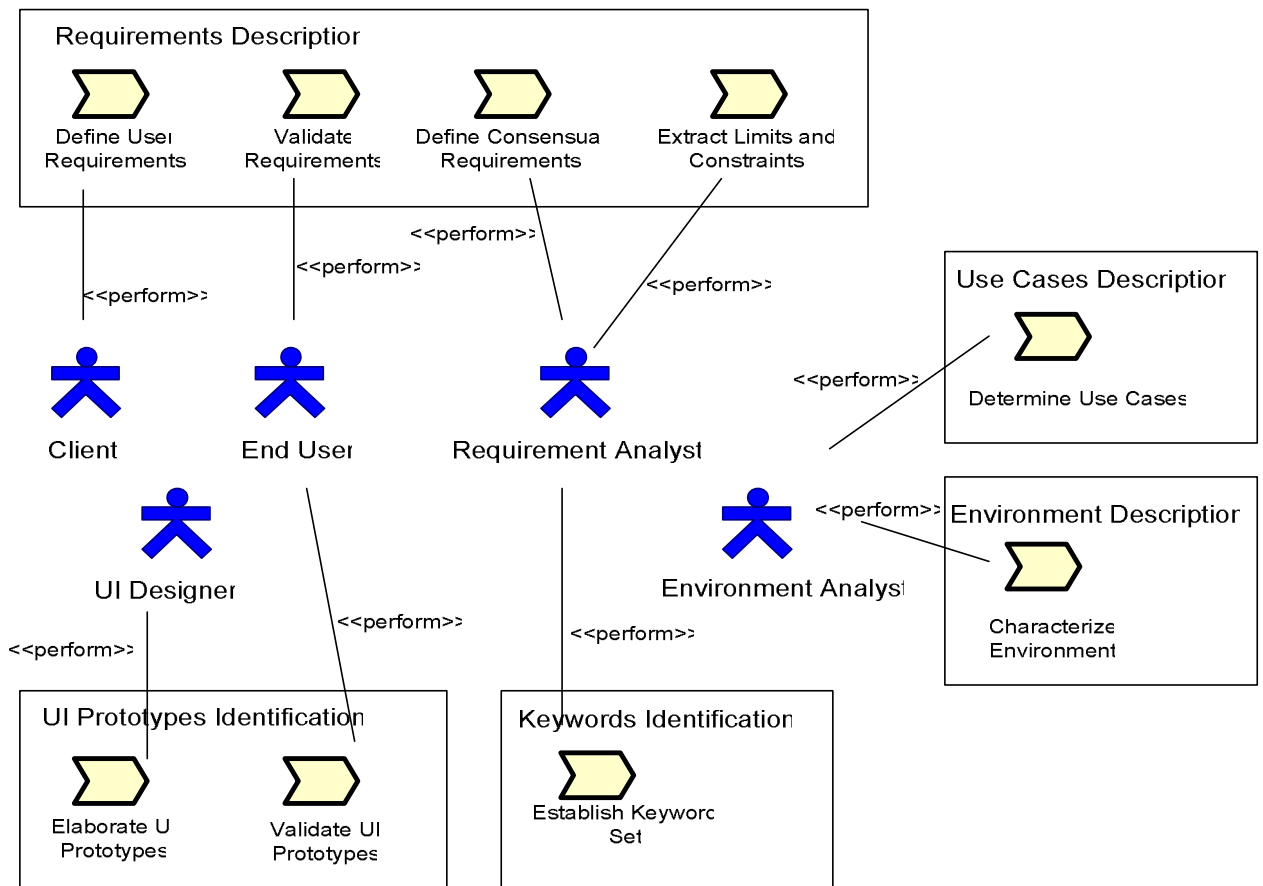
Requirements Descriptior

Define User Requirements

Validate Requirements

Define Consensua Requirements

Extract Limits and Constraints

<<perform>>

<<perform>>

<<perform>>

<<perform>>

Use Cases Descriptior

Determine Use Cases

<<perform>>

Client

End User

Requirement Analyst

UI Designer

<<perform>>

Environment Descriptior

Environment Analyst

Characterize Environment

<<perform>>

<<perform>>

<<perform>>

UI Prototypes Identificatior

Elaborate UI Prototypes

Validate UI Prototypes

Keywords Identificatior

Establish Keyworc Set